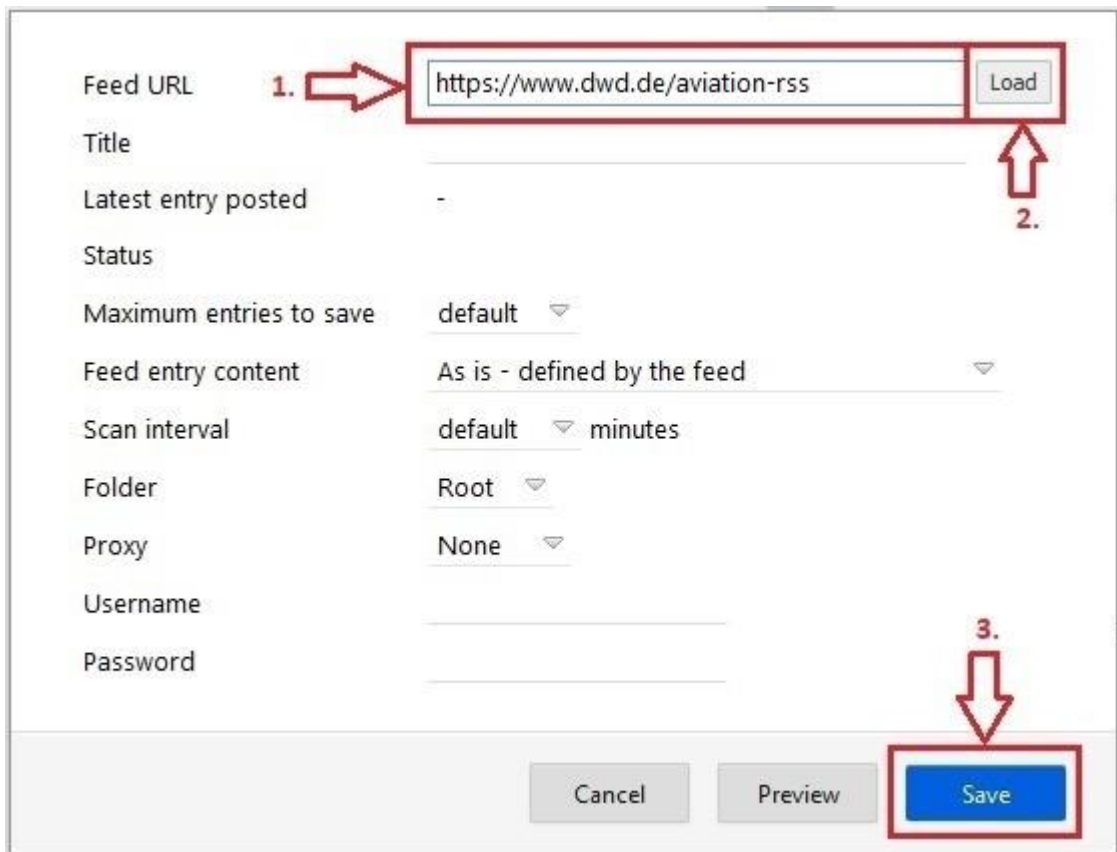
Feed URL 1. https://www.dwd.de/aviation-rss Load

2.

Title

Latest entry posted -

Status

Maximum entries to save default

Feed entry content As is - defined by the feed

Scan interval default minutes

Folder Root

Proxy None

Username

Password

3.

Cancel Preview Save